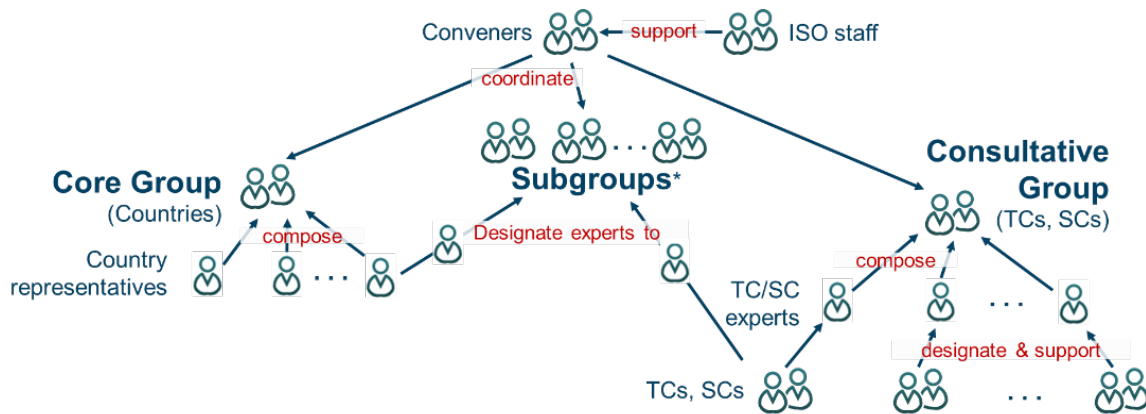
Conveners

support

ISO staff

coordinate

Core Group
(Countries)

Subgroups*

Consultative Group
(TCs, SCs)

compose

Country representatives

Designate experts to

compose

TC/SC experts

designate & support

TCs, SCs